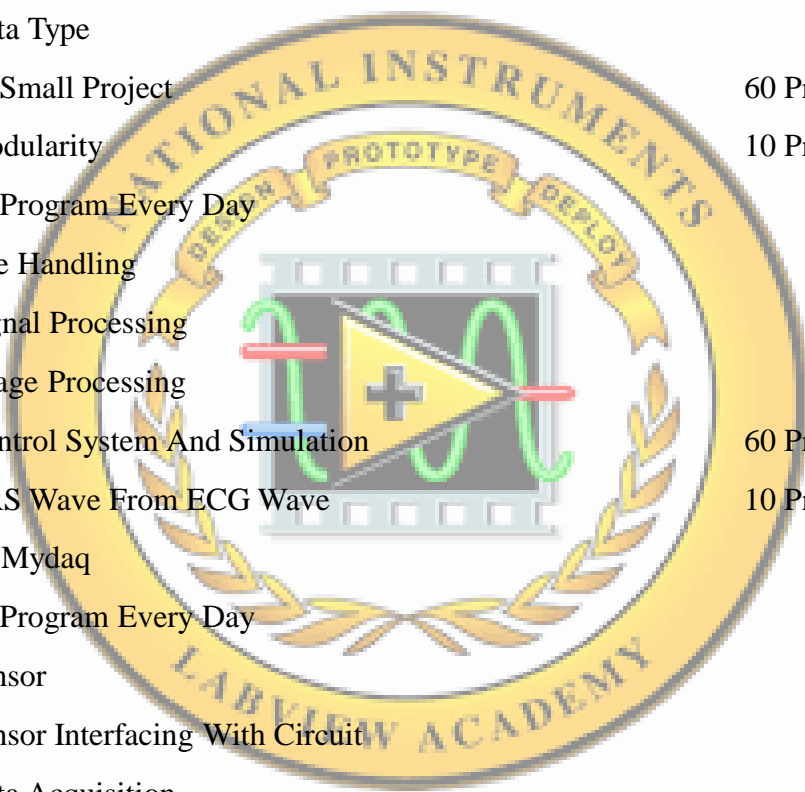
ta Type

Small Project 60 Pr

odularity 10 Pr

Program Every Day

e Handling

nal Processing

age Processing

ntrol System And Simulation 60 Pr

S Wave From ECG Wave 10 Pr

Mydaq

Program Every Day

nsor

nsor Interfacing With Circuit

NATIONAL INSTRUMENTS

PROTOTYPE

DESIGN

DEPLOY

LABVIEW ACADEMY